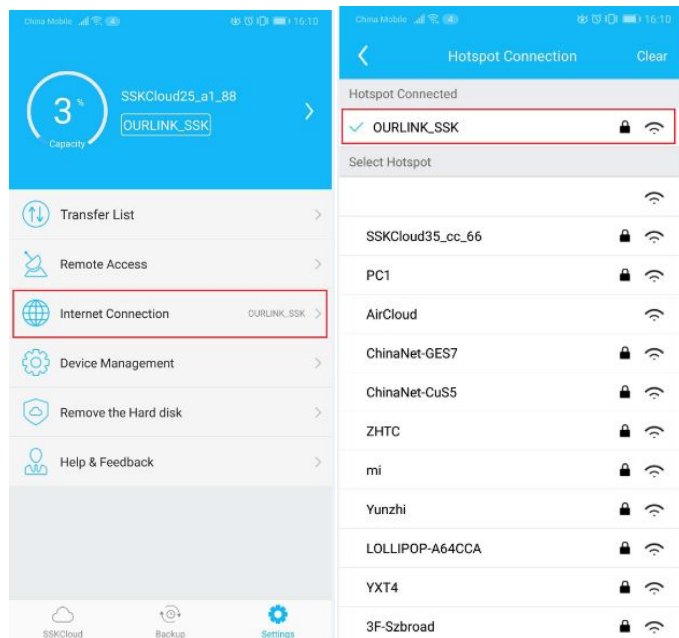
China Mobile 16:10

3 %
Capacity

SSKCloud25_a1_88
OURLINK_SSK

Transfer List

Remote Access

Internet Connection OURLINK_SSK

Device Management

Remove the Hard disk

Help & Feedback

SSKCloud Backup Settings

China Mobile 16:10

Hotspot Connection Clear

Hotspot Connected

OURLINK_SSK

Select Hotspot

SSKCloud35_cc_66

PC1

AirCloud

ChinaNet-GES7

ChinaNet-CuS5

ZHTC

mi

Yunzhi

LOLLIPOP-A64CCA

YXT4

3F-Szbroad